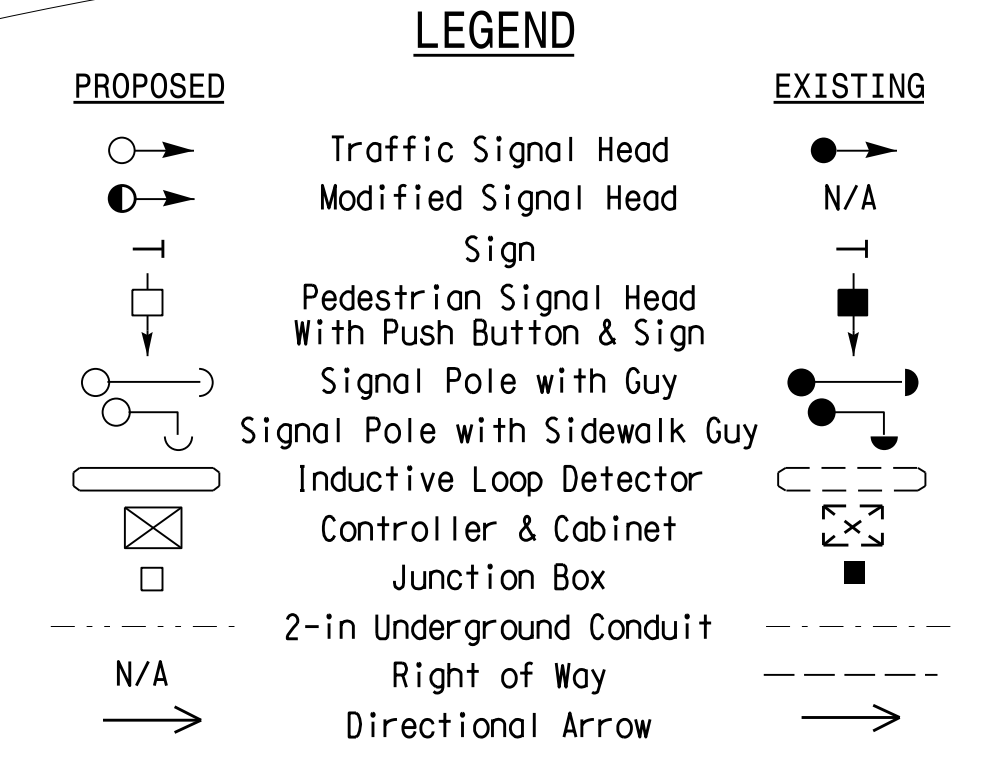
LEGEND

PROPOSED

EXISTING

Traffic Signal Head

Modified Signal Head

N/A

Sign

Pedestrian Signal Head With Push Button & Sign

Signal Pole with Guy

Signal Pole with Sidewalk Guy

Inductive Loop Detector

Controller & Cabinet

Junction Box

2-in Underground Conduit

N/A

Right of Way

Directional Arrow